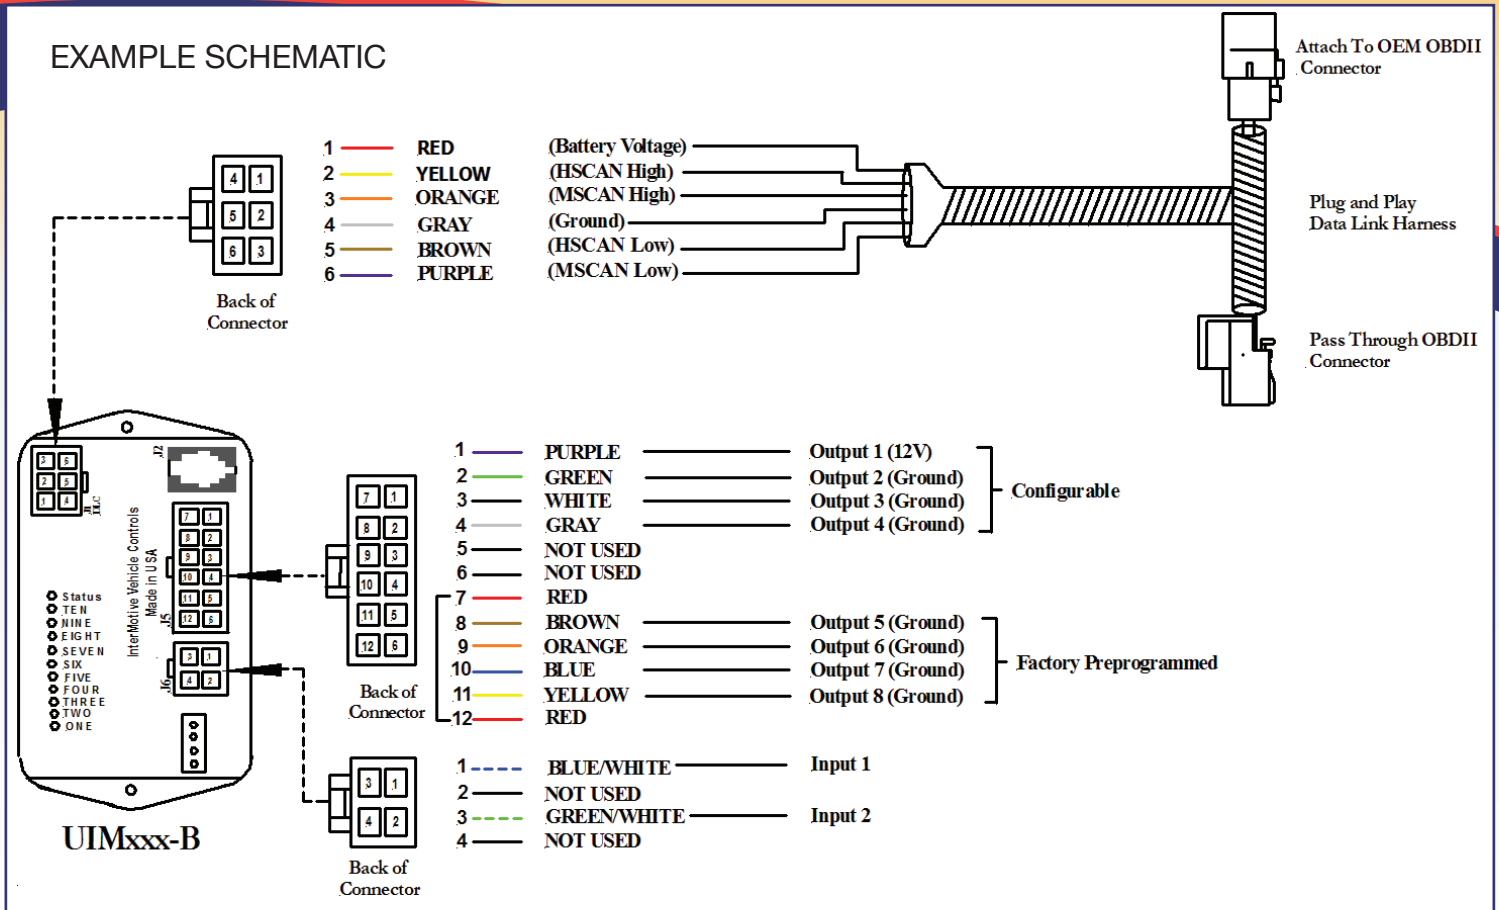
EXAMPLE SCHEMATIC

Attach To OEM OBDII Connector

1 RED (Battery Voltage)
2 YELLOW (HSCAN High)
3 ORANGE (MSCAN High)
4 GRAY (Ground)
5 BROWN (HSCAN Low)
6 PURPLE (MSCAN Low)

4 1
5 2
6 3

Back of Connector

Plug and Play Data Link Harness

Pass Through OBDII Connector

J2

J1 DLC

J5

J6

InterMotive Vehicle Controls Made in USA

Status
TEN
NINE
EIGHT
SEVEN
SIX
FIVE
FOUR
THREE
TWO
ONE

UIMxxx-B

7 1
8 2
9 3
10 4
11 5
12 6

Back of Connector

1 PURPLE Output 1 (12V)
2 GREEN Output 2 (Ground)
3 WHITE Output 3 (Ground)
4 GRAY Output 4 (Ground)
Configurable
5 NOT USED
6 NOT USED
7 RED
8 BROWN Output 5 (Ground)
9 ORANGE Output 6 (Ground)
10 BLUE Output 7 (Ground)
11 YELLOW Output 8 (Ground)
Factory Preprogrammed
12 RED

3 1
4 2

Back of Connector

1 BLUE/WHITE Input 1
2 NOT USED
3 GREEN/WHITE Input 2
4 NOT USED